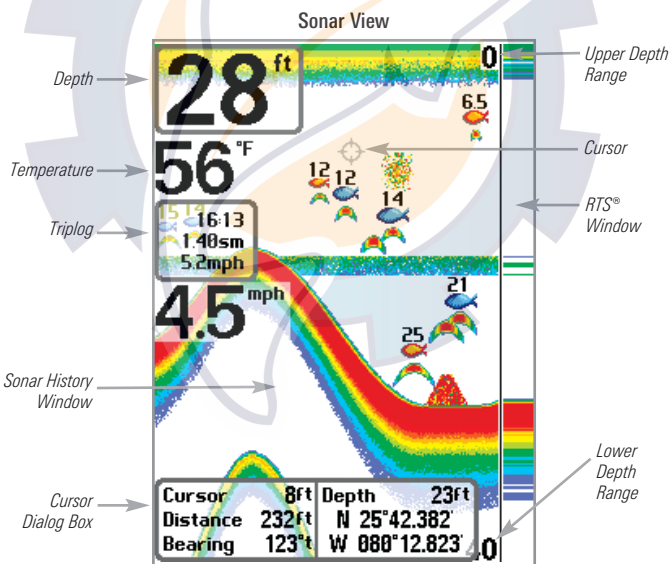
Sonar View

Depth

Temperature

Triplog

Sonar History Window

Cursor Dialog Box

28 ft

56 °F

15 14

16:13

1.48sm

5.2mph

4.5 mph

0

6.5

12 12

14

21

25

Cursor 8ft

Distance 232ft

Bearing 123°t

Depth 23ft

N 25°42.382'

W 080°12.823'

40

Upper Depth Range

Cursor

RTS® Window

Lower Depth Range